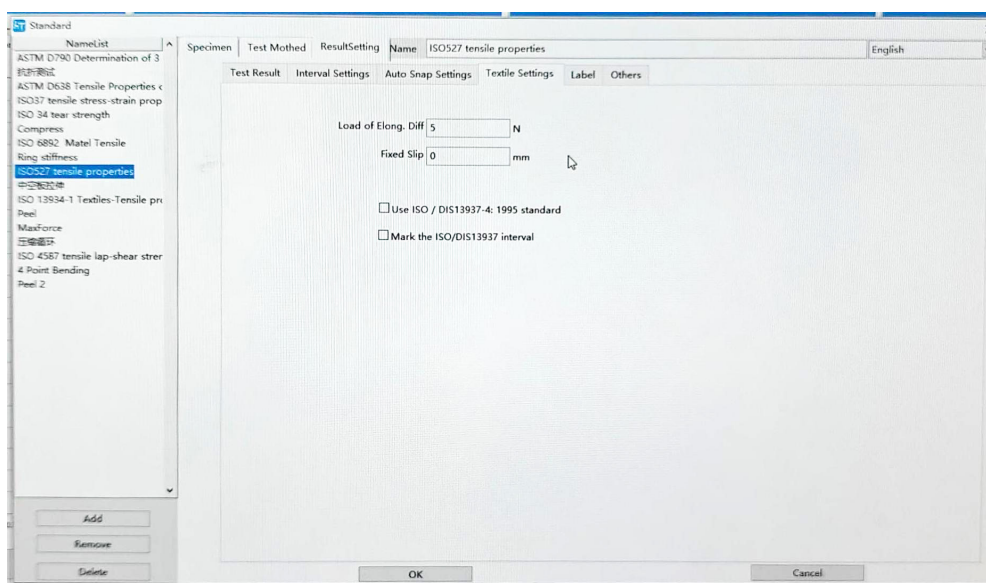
Standard

NameList
ASTM D790 Determination of 3
抗折测试
ASTM D638 Tensile Properties c
ISO37 tensile stress-strain prop
ISO 34 tear strength
Compress
ISO 6892 Matel Tensile
Ring stiffness
ISO527 tensile properties
中空板拉伸
ISO 13934-1 Textiles-Tensile pro
Peel
MaxForce
压缩循环
ISO 4587 tensile lap-shear strer
4 Point Bending
Peel 2

Add
Remove
Delete

Specimen | Test Mothed | ResultSetting | Name | ISO527 tensile properties | English

Test Result | Interval Settings | Auto Snap Settings | Textile Settings | Label | Others

Load of Elong. Diff 5 N

Fixed Slip 0 mm

Use ISO / DIS13937-4: 1995 standard

Mark the ISO/DIS13937 interval

OK

Cancel